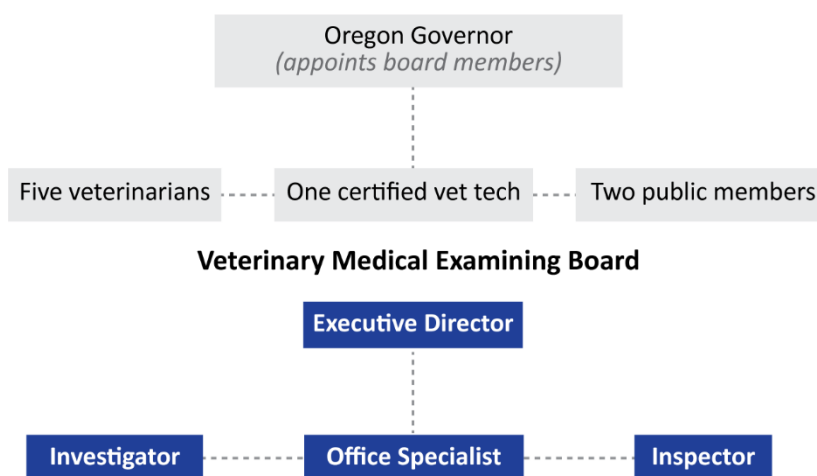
Oregon Governor
(appoints board members)

Five veterinarians

One certified vet tech

Two public members

Veterinary Medical Examining Board

Executive Director

Investigator

Office Specialist

Inspector